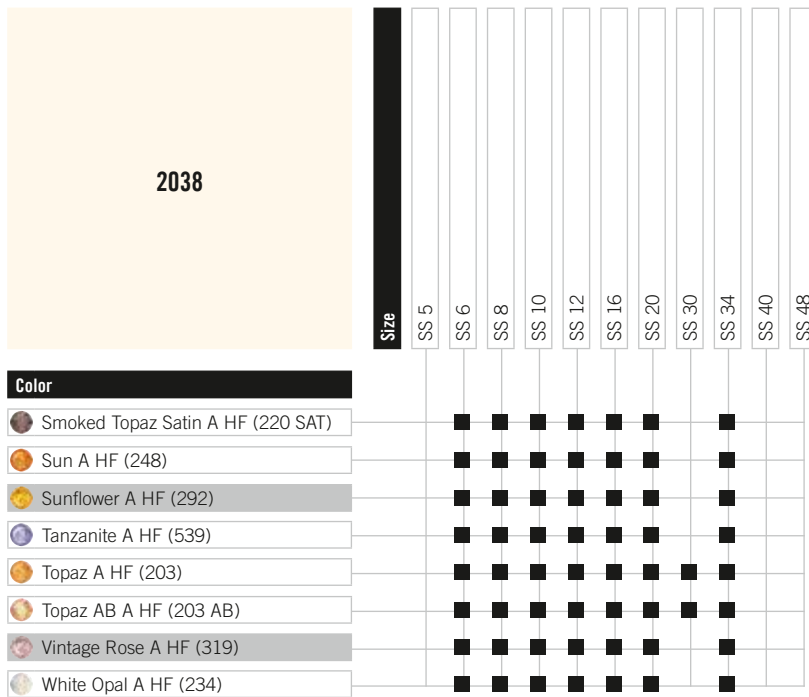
2038

| Color | SS 5 | SS 6 | SS 8 | SS 10 | SS 12 | SS 16 | SS 20 | SS 30 | SS 34 | SS 40 | SS 48 |
|---|---|---|---|---|---|---|---|---|---|---|---|
| Smoked Topaz Satin A HF (220 SAT) | | ■ | ■ | ■ | ■ | ■ | ■ | | ■ | | |
| Sun A HF (248) | | ■ | ■ | ■ | ■ | ■ | ■ | | ■ | | |
| Sunflower A HF (292) | | ■ | ■ | ■ | ■ | ■ | ■ | | ■ | | |
| Tanzanite A HF (539) | | ■ | ■ | ■ | ■ | ■ | ■ | | ■ | | |
| Topaz A HF (203) | | ■ | ■ | ■ | ■ | ■ | ■ | ■ | ■ | | |
| Topaz AB A HF (203 AB) | | ■ | ■ | ■ | ■ | ■ | ■ | ■ | ■ | | |
| Vintage Rose A HF (319) | | ■ | ■ | ■ | ■ | ■ | ■ | | ■ | | |
| White Opal A HF (234) | | ■ | ■ | ■ | ■ | ■ | ■ | | ■ | | |

Size